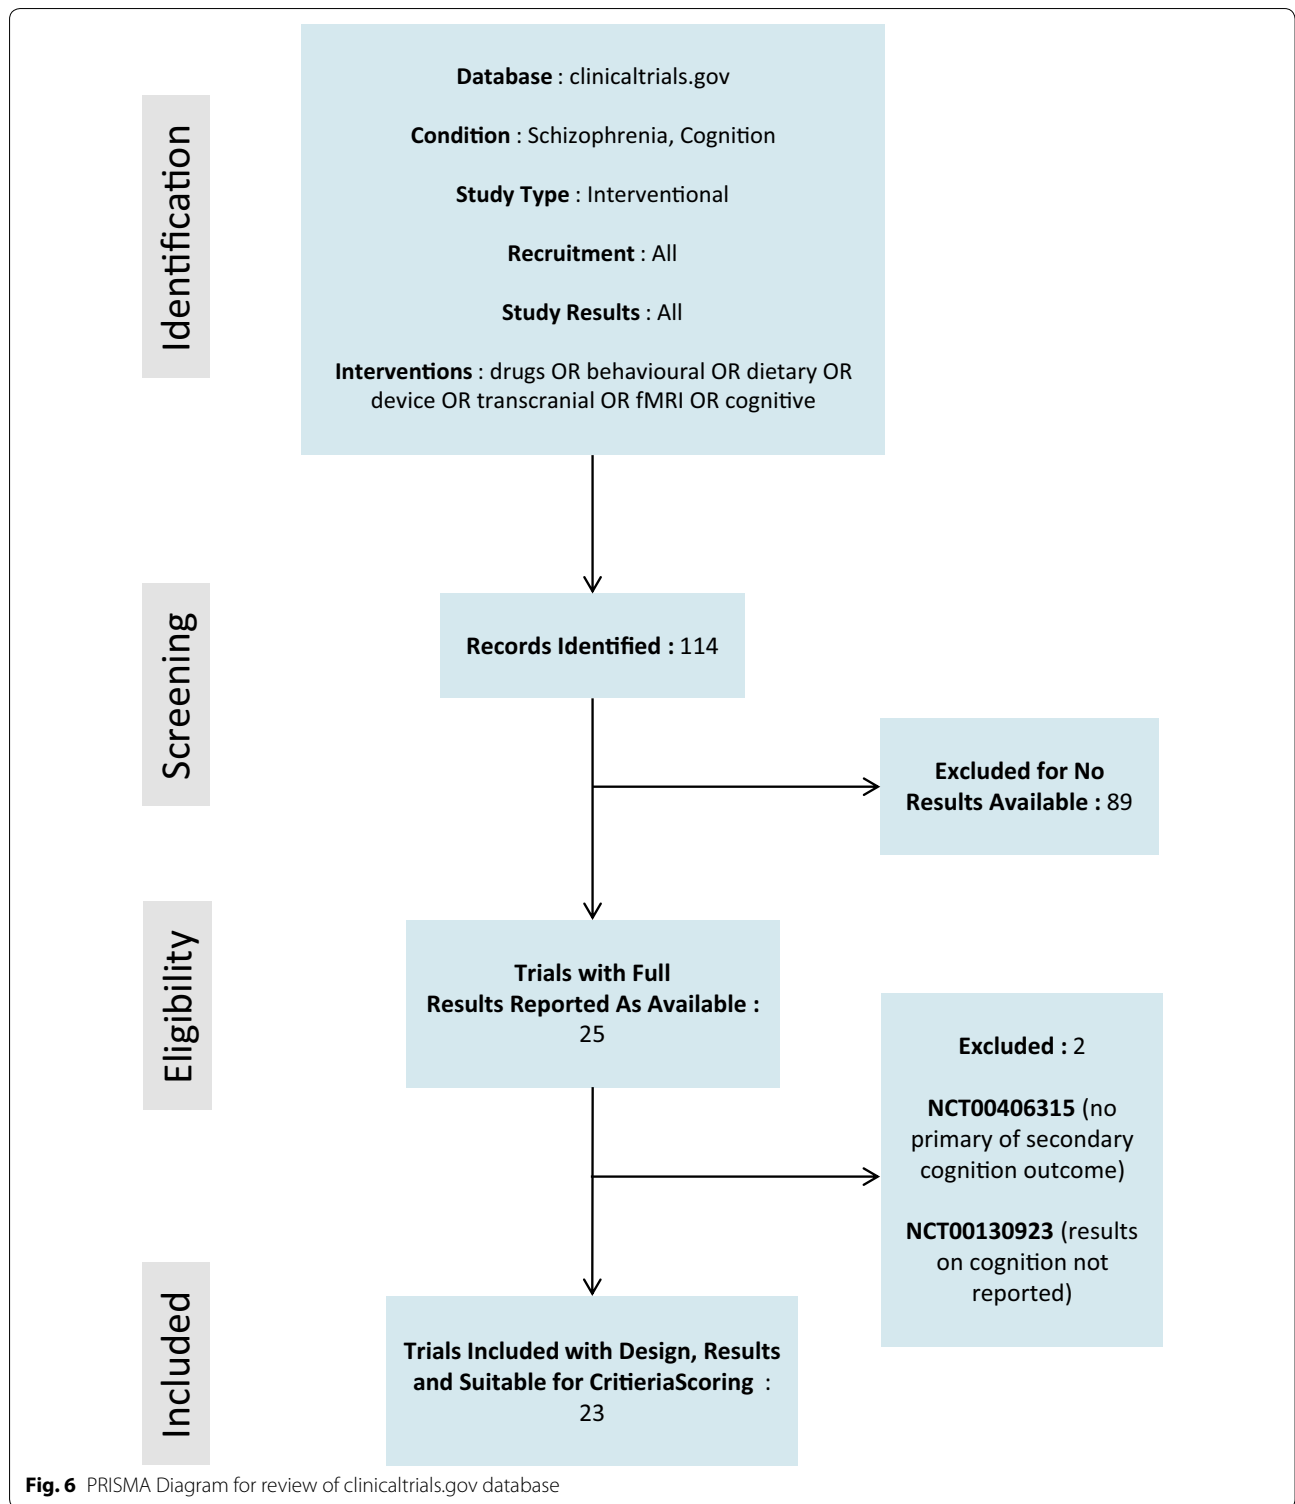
Identification

Database : clinicaltrials.gov

Condition : Schizophrenia, Cognition

Study Type : Interventional

Recruitment : All

Study Results : All

Interventions : drugs OR behavioural OR dietary OR device OR transcranial OR fMRI OR cognitive

Screening

Records Identified : 114

Excluded for No Results Available : 89

Eligibility

Trials with Full Results Reported As Available : 25

Excluded : 2

NCT00406315 (no primary of secondary cognition outcome)

NCT00130923 (results on cognition not reported)

Included

Trials Included with Design, Results and Suitable for CritieriaScoring : 23

Fig. 6 PRISMA Diagram for review of clinicaltrials.gov database